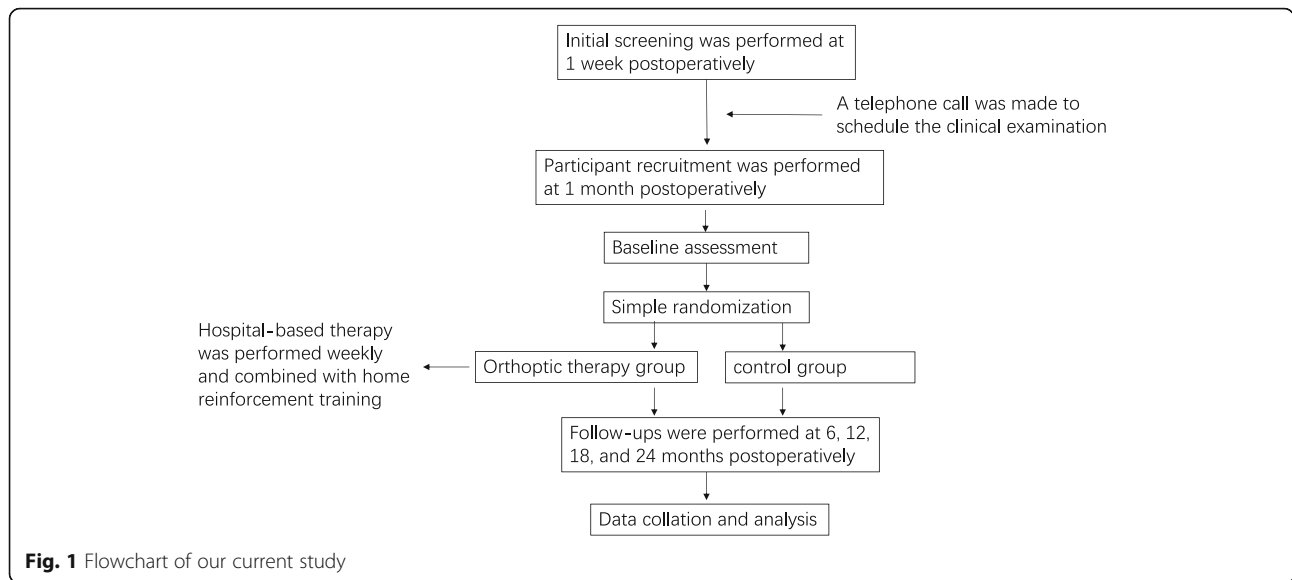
Initial screening was performed at 1 week postoperatively

A telephone call was made to schedule the clinical examination

Participant recruitment was performed at 1 month postoperatively

Baseline assessment

Simple randomization

Hospital-based therapy was performed weekly and combined with home reinforcement training

Orthoptic therapy group

control group

Follow-ups were performed at 6, 12, 18, and 24 months postoperatively

Data collation and analysis

**Fig. 1** Flowchart of our current study